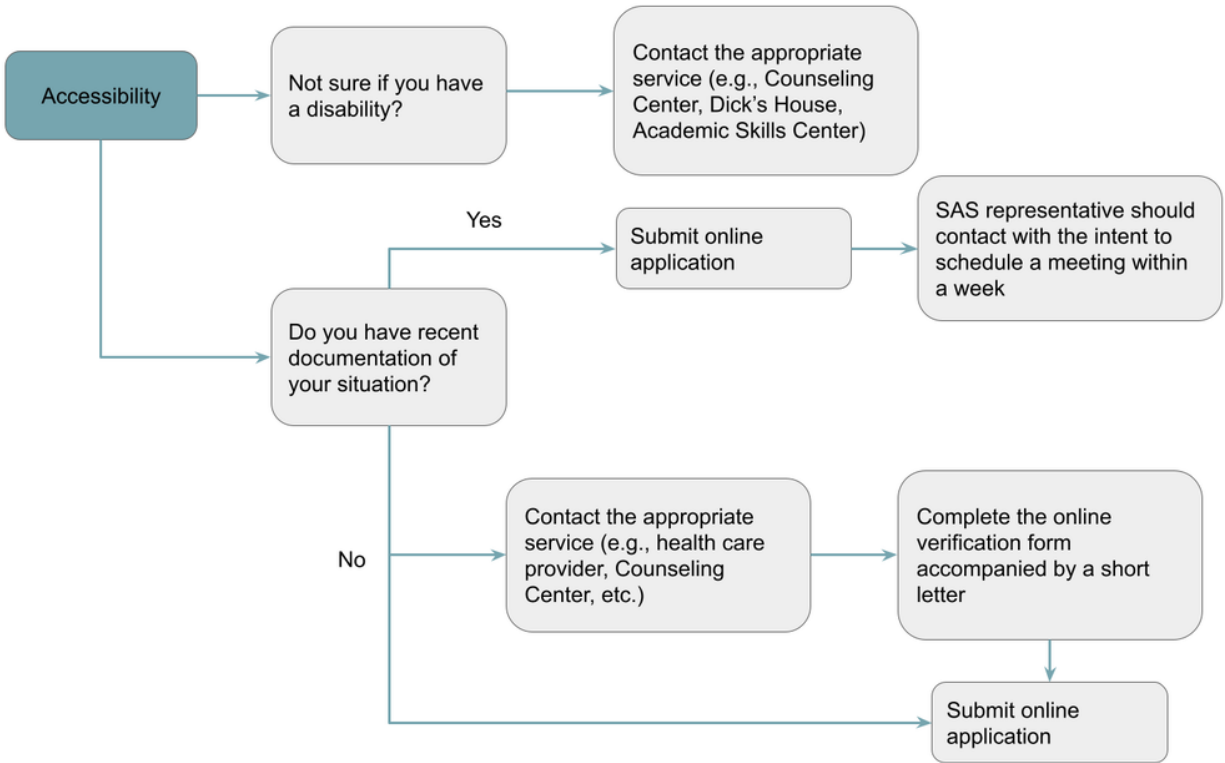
Accessibility

Not sure if you have a disability?

Contact the appropriate service (e.g., Counseling Center, Dick's House, Academic Skills Center)

Yes

Submit online application

SAS representative should contact with the intent to schedule a meeting within a week

Do you have recent documentation of your situation?

No

Contact the appropriate service (e.g., health care provider, Counseling Center, etc.)

Complete the online verification form accompanied by a short letter

Submit online application